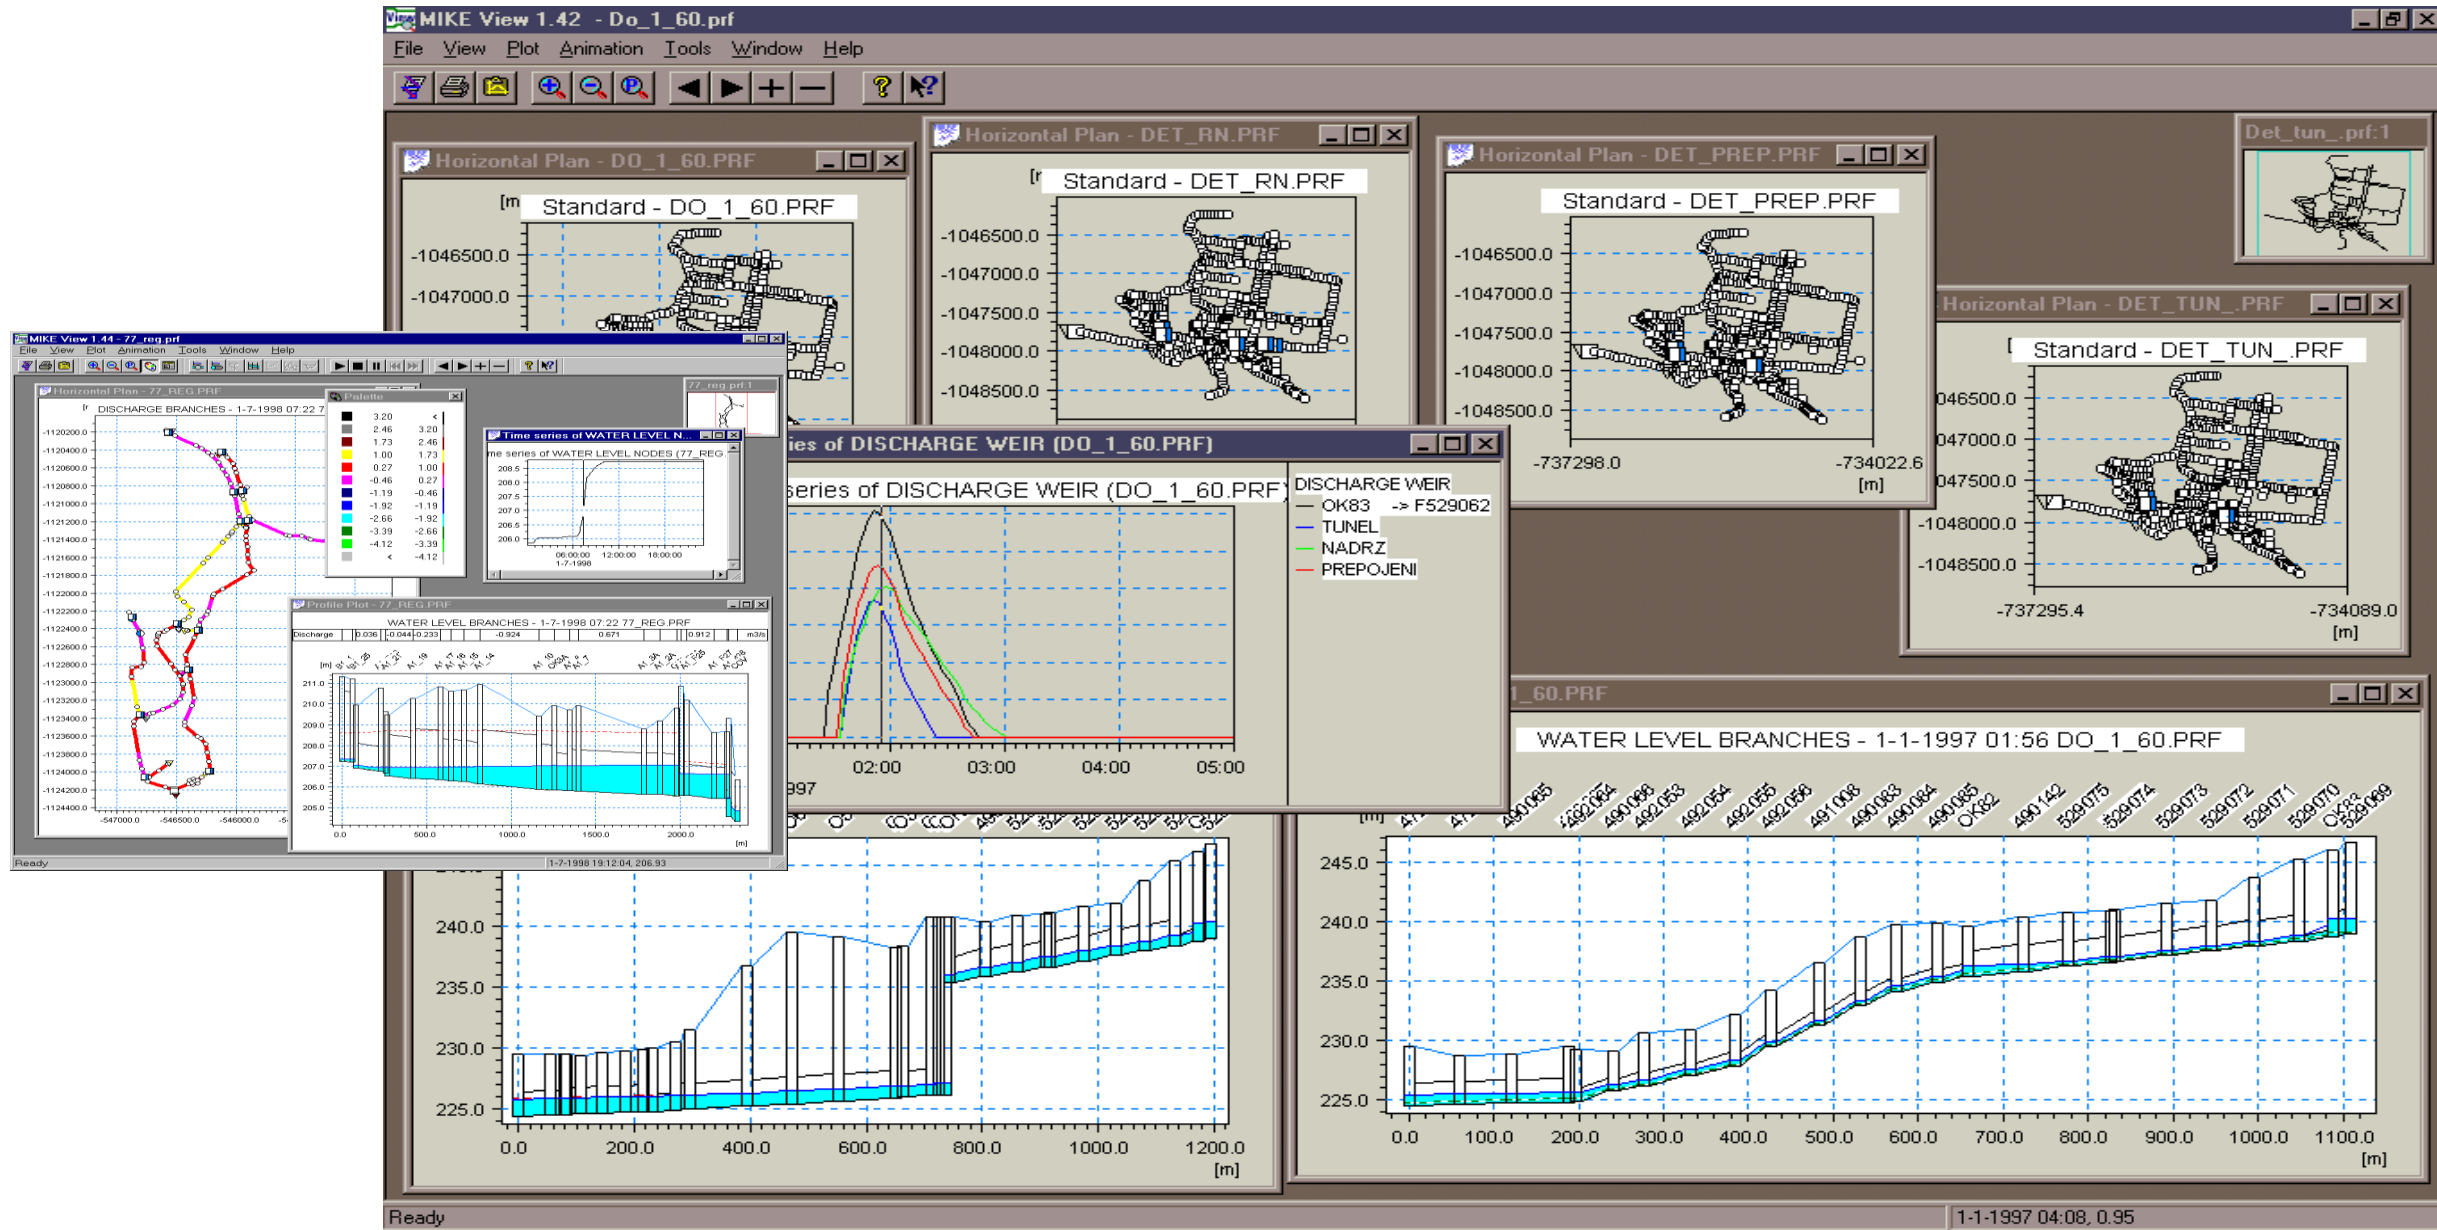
MIKE View 1.42 - Do_1_60.prf

File View Plot Animation Tools Window Help

Horizontal Plan - DO_1_60.PRF

[m Standard - DO_1_60.PRF

-1046500.0
-1047000.0

Horizontal Plan - DET_RN.PRF

[ Standard - DET_RN.PRF

-1046500.0
-1047000.0
-1047500.0
-1048000.0
-1048500.0

Horizontal Plan - DET_PREP.PRF

Standard - DET_PREP.PRF

-1046500.0
-1047000.0
-1047500.0
-1048000.0
-1048500.0

-737298.0 -734022.6
[m]

Det_tun_.prf:1

Horizontal Plan - DET_TUN_.PRF

[ Standard - DET_TUN_.PRF

046500.0
047000.0
047500.0
-1048000.0
-1048500.0

-737295.4 -734089.0
[m]

ies of DISCHARGE WEIR (DO_1_60.PRF)

series of DISCHARGE WEIR (DO_1_60.PRF)

DISCHARGE WEIR
OK83 -> F529062
TUNEL
NADRZ
PREPOJENI

02:00 03:00 04:00 05:00
997

1_60.PRF

WATER LEVEL BRANCHES - 1-1-1997 01:56 DO_1_60.PRF

[m]
245.0
240.0
235.0
230.0
225.0

0.0 100.0 200.0 300.0 400.0 500.0 600.0 700.0 800.0 900.0 1000.0 1100.0
[m]

240.0
235.0
230.0
225.0

0.0 200.0 400.0 600.0 800.0 1000.0 1200.0
[m]

MIKE View 1.44 - 77_reg.prf
File View Plot Animation Tools Window Help

Horizontal Plan - 77_REG.PRF
DISCHARGE BRANCHES - 1-7-1998 07:22 7

-1120200.0
-1120400.0
-1120600.0
-1120800.0
-1121000.0
-1121200.0
-1121400.0
-1121600.0
-1121800.0
-1122000.0
-1122200.0
-1122400.0
-1122600.0
-1122800.0
-1123000.0
-1123200.0
-1123400.0
-1123600.0
-1123800.0
-1124000.0
-1124200.0
-1124400.0
-547000.0 -546500.0 -546000.0

Palette
3.20 <
2.46 3.20
1.73 2.46
1.00 1.73
0.27 1.00
-0.46 0.27
-1.19 -0.46
-1.92 -1.19
-2.66 -1.92
-3.39 -2.66
-4.12 -3.39
< -4.12

77_reg.prf:1

Time series of WATER LEVEL N...
me series of WATER LEVEL NODES (77_REG
208.5
208.0
207.5
207.0
206.5
206.0
06:00:00 12:00:00 18:00:00
1-7-1998

Profile Plot - 77_REG.PRF
WATER LEVEL BRANCHES - 1-7-1998 07:22 77_REG.PRF
Discharge 0.036 -0.044 -0.233 -0.924 0.671 0.912 m3/s
[m]
211.0
210.0
209.0
208.0
207.0
206.0
205.0
0.0 500.0 1000.0 1500.0 2000.0
[m]

Ready
1-7-1998 19:12:04, 206.93

Ready
1-1-1997 04:08, 0.95